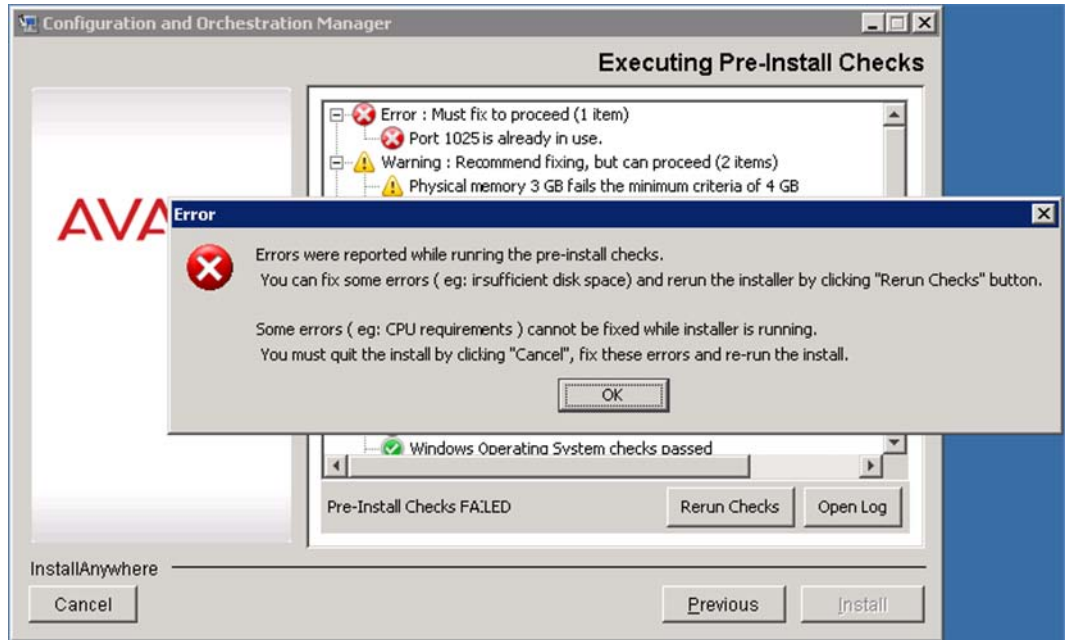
Configuration and Orchestration Manager

Executing Pre-Install Checks

Error : Must fix to proceed (1 item)
Port 1025 is already in use.
Warning : Recommend fixing, but can proceed (2 items)
Physical memory 3 GB fails the minimum criteria of 4 GB

AVA

Error

Errors were reported while running the pre-install checks.
You can fix some errors ( eg: insufficient disk space) and rerun the installer by clicking "Rerun Checks" button.

Some errors ( eg: CPU requirements ) cannot be fixed while installer is running.
You must quit the install by clicking "Cancel", fix these errors and re-run the install.

OK

Windows Operating System checks passed

Pre-Install Checks FAILED

Rerun Checks

Open Log

InstallAnywhere

Cancel

Previous

Install